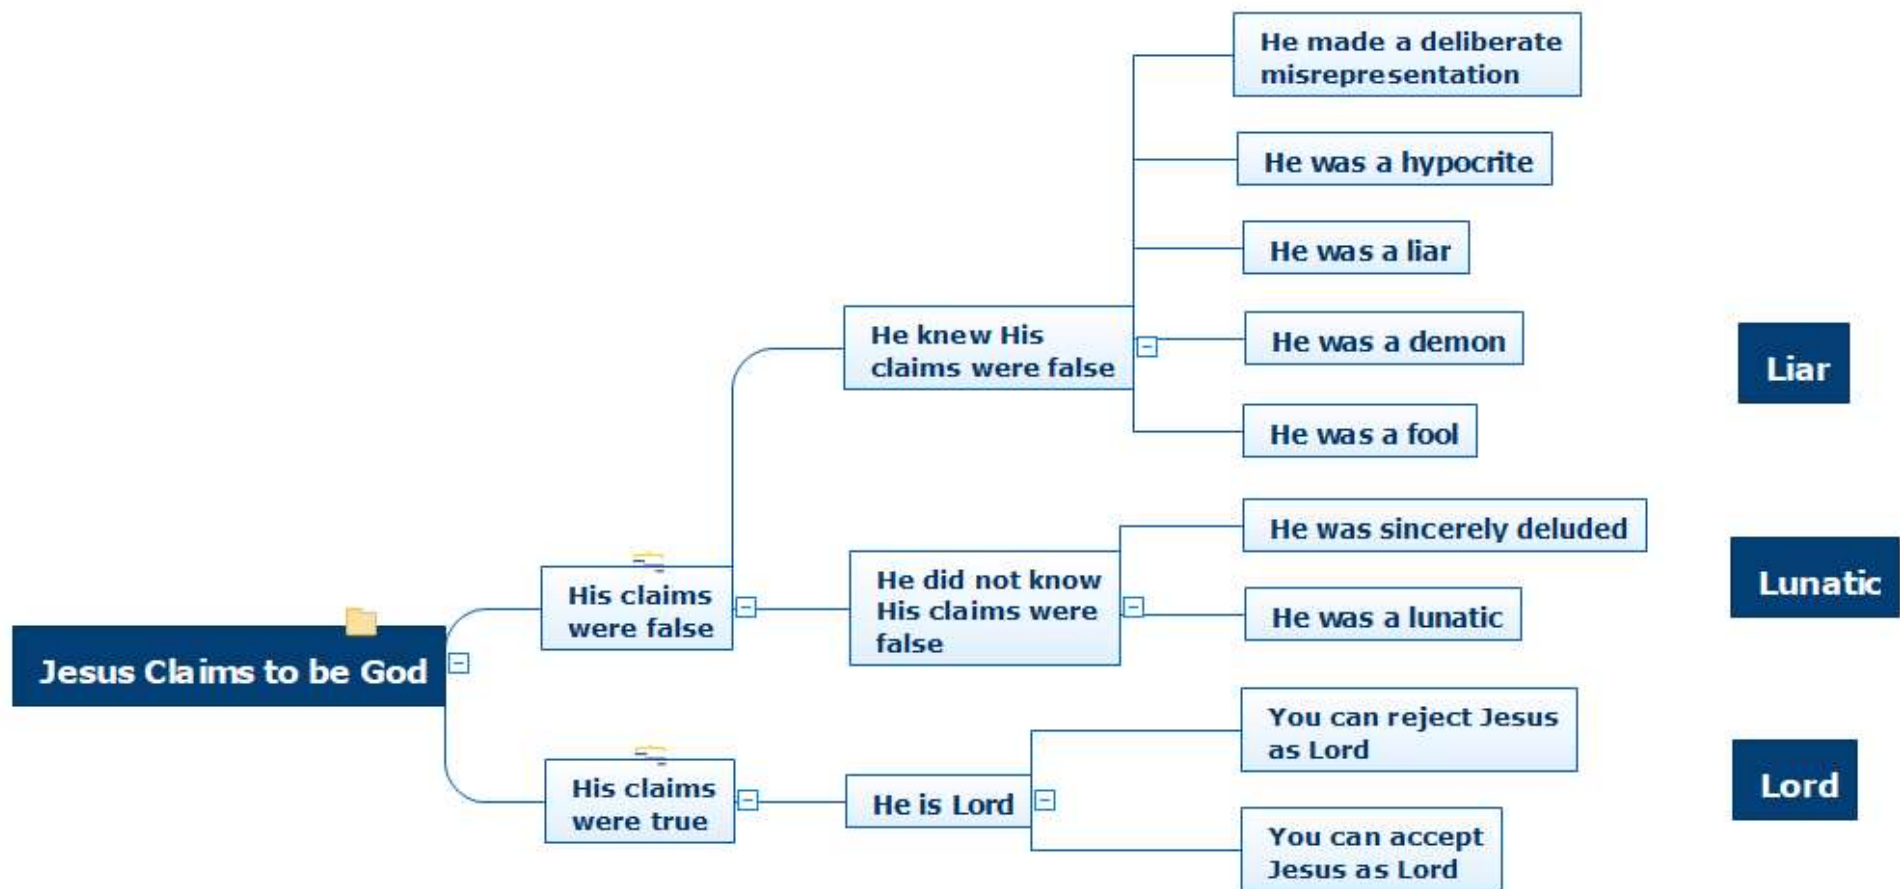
Jesus Claims to be God

His claims were false

He knew His claims were false

He made a deliberate misrepresentation

He was a hypocrite

He was a liar

He was a demon

He was a fool

Liar

He did not know His claims were false

He was sincerely deluded

He was a lunatic

Lunatic

His claims were true

He is Lord

You can reject Jesus as Lord

You can accept Jesus as Lord

Lord